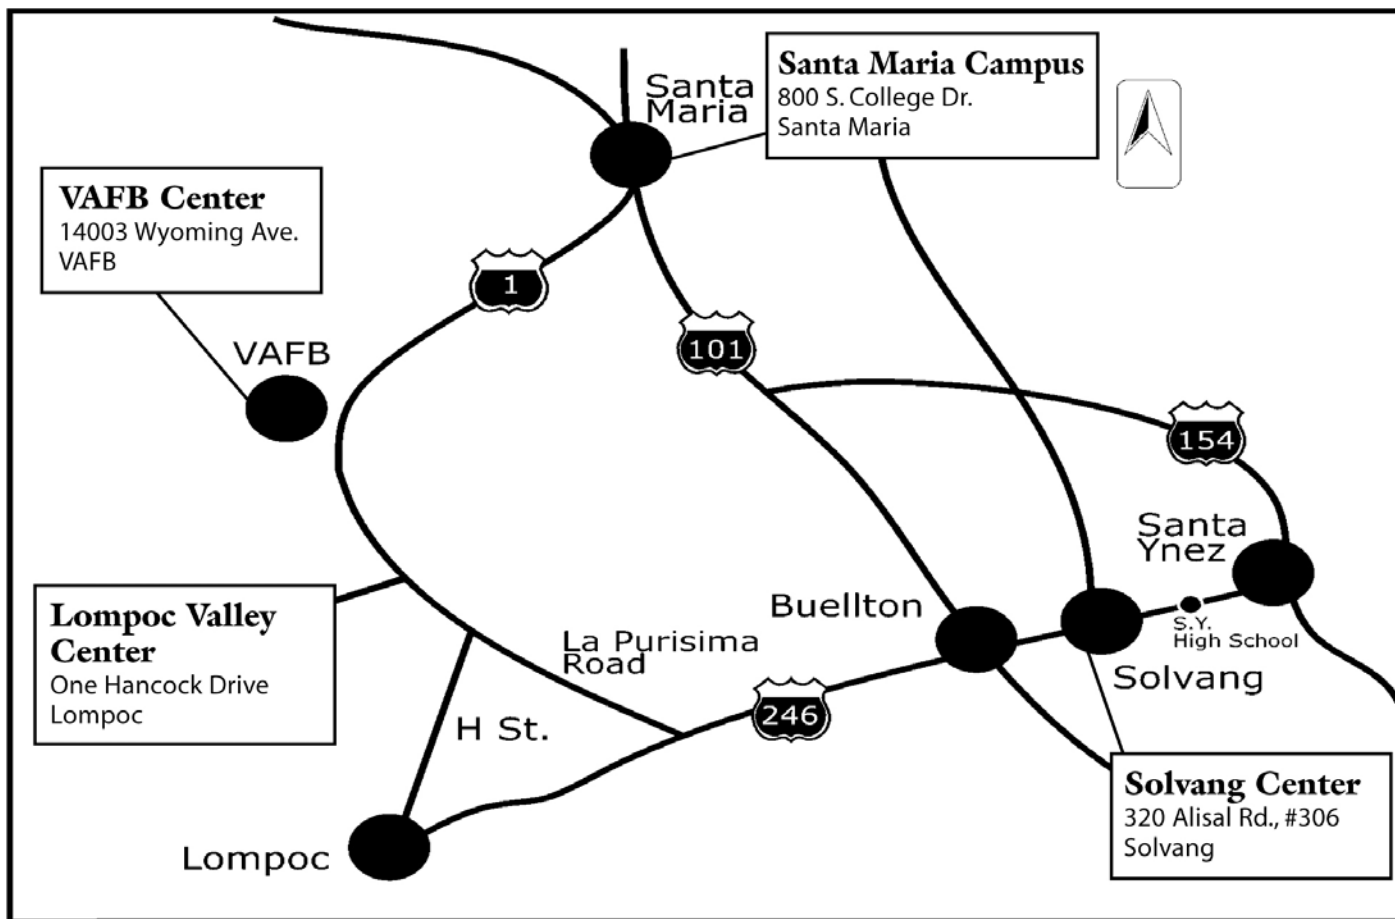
Santa Maria

Santa Maria Campus
800 S. College Dr.
Santa Maria

VAFB Center
14003 Wyoming Ave.
VAFB

1

101

VAFB

154

Santa Ynez

S.Y. High School

Buellton

Solvang

La Purisima Road

Lompoc Valley Center
One Hancock Drive
Lompoc

H St.

246

Lompoc

Solvang Center
320 Alisal Rd., #306
Solvang